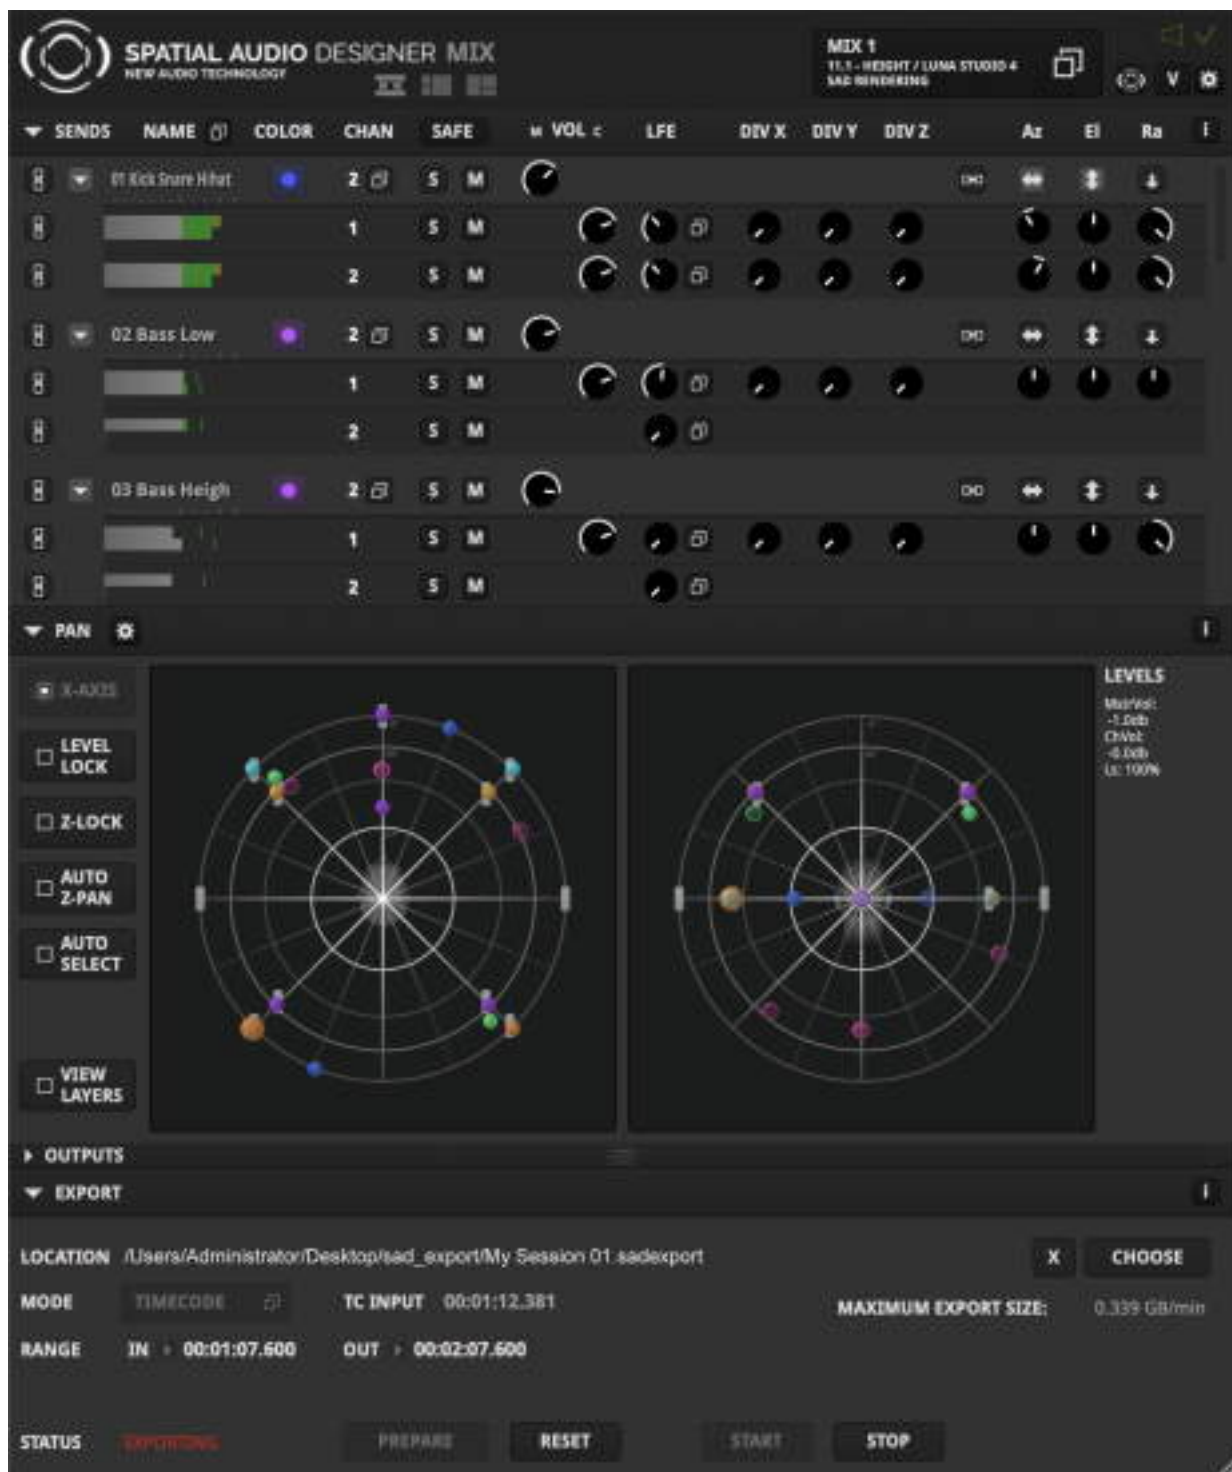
SPATIAL AUDIO DESIGNER MIX
NEW AUDIO TECHNOLOGY

MIX 1
11.1 - HEIGHT / LUNA STUDIO 4
SAD RENDERING

V

SENDS NAME COLOR CHAN SAFE VOL LFE DIV X DIV Y DIV Z Az El Ra

01 Kick Snare Hihat 2 S M
1 S M
2 S M
02 Bass Low 2 S M
1 S M
2 S M
03 Bass Heigh 2 S M
1 S M
2 S M

PAN

X-AXIS
LEVEL LOCK
Z-LOCK
AUTO Z-PAN
AUTO SELECT
VIEW LAYERS

LEVELS
MstrVol: -1.0db
ChVol: -0.0db
Ls: 100%

OUTPUTS

EXPORT

LOCATION /Users/Administrator/Desktop/sad_export/My Session 01.sadexport
X CHOOSE
MODE TIMECODE TC INPUT 00:01:12.381
MAXIMUM EXPORT SIZE: 0.339 GB/min
RANGE IN 00:01:07.600 OUT 00:02:07.600

STATUS EXPORTING PREPARE RESET START STOP